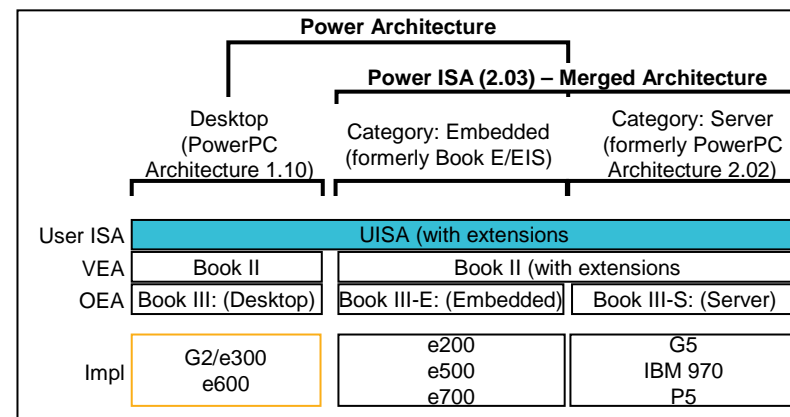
Power Architecture

Power ISA (2.03) – Merged Architecture

Desktop (PowerPC Architecture 1.10)

Category: Embedded (formerly Book E/EIS)

Category: Server (formerly PowerPC Architecture 2.02)

| | | | |
|---|---|---|---|
| User ISA | UISA (with extensions | | |
| VEA | Book II | Book II (with extensions | |
| OEA | Book III: (Desktop) | Book III-E: (Embedded) | Book III-S: (Server) |
| Impl | G2/e300 e600 | e200 e500 e700 | G5 IBM 970 P5 |